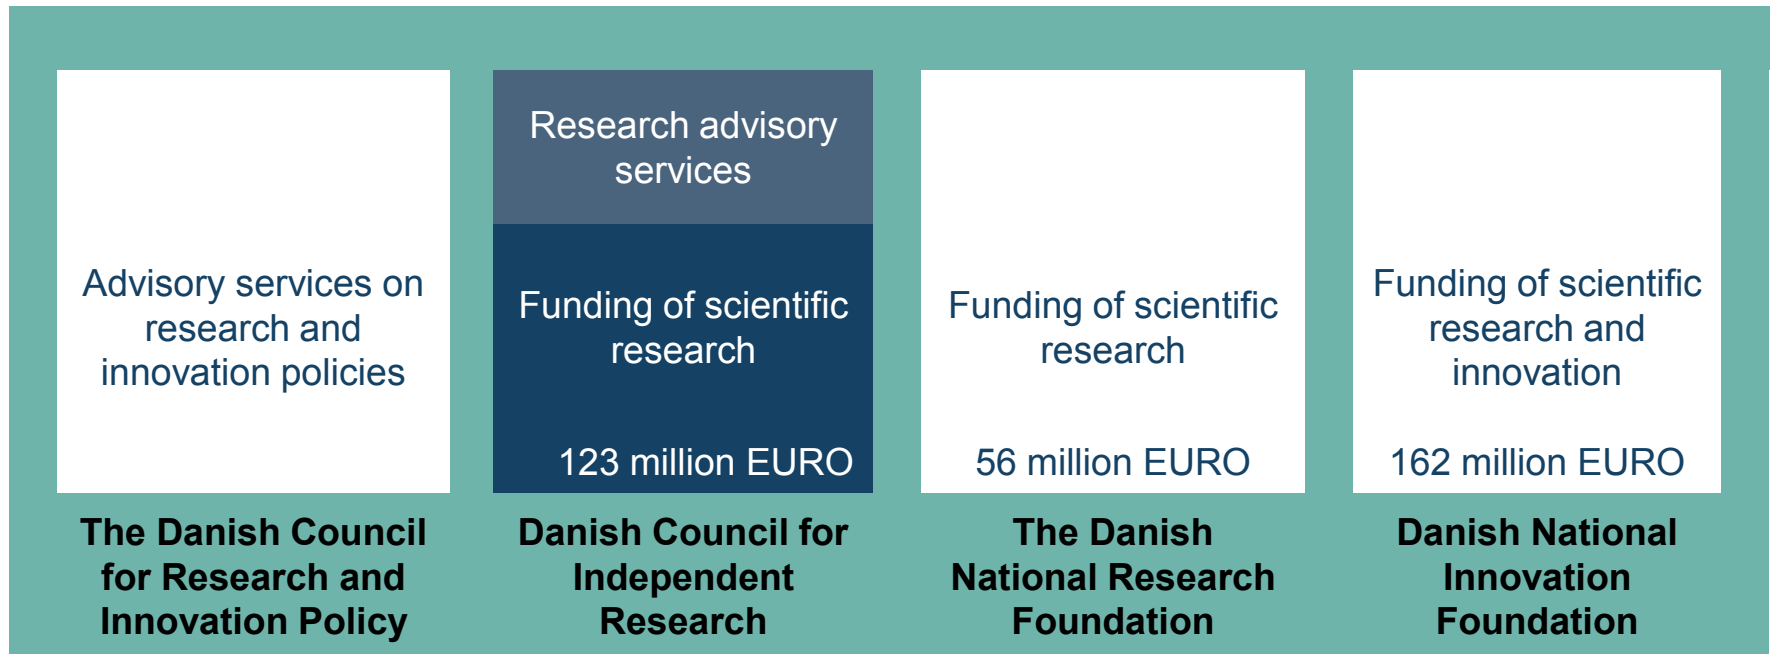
Advisory services on research and innovation policies

The Danish Council for Research and Innovation Policy

Research advisory services

Funding of scientific research

123 million EURO

Danish Council for Independent Research

Funding of scientific research

56 million EURO

The Danish National Research Foundation

Funding of scientific research and innovation

162 million EURO

Danish National Innovation Foundation